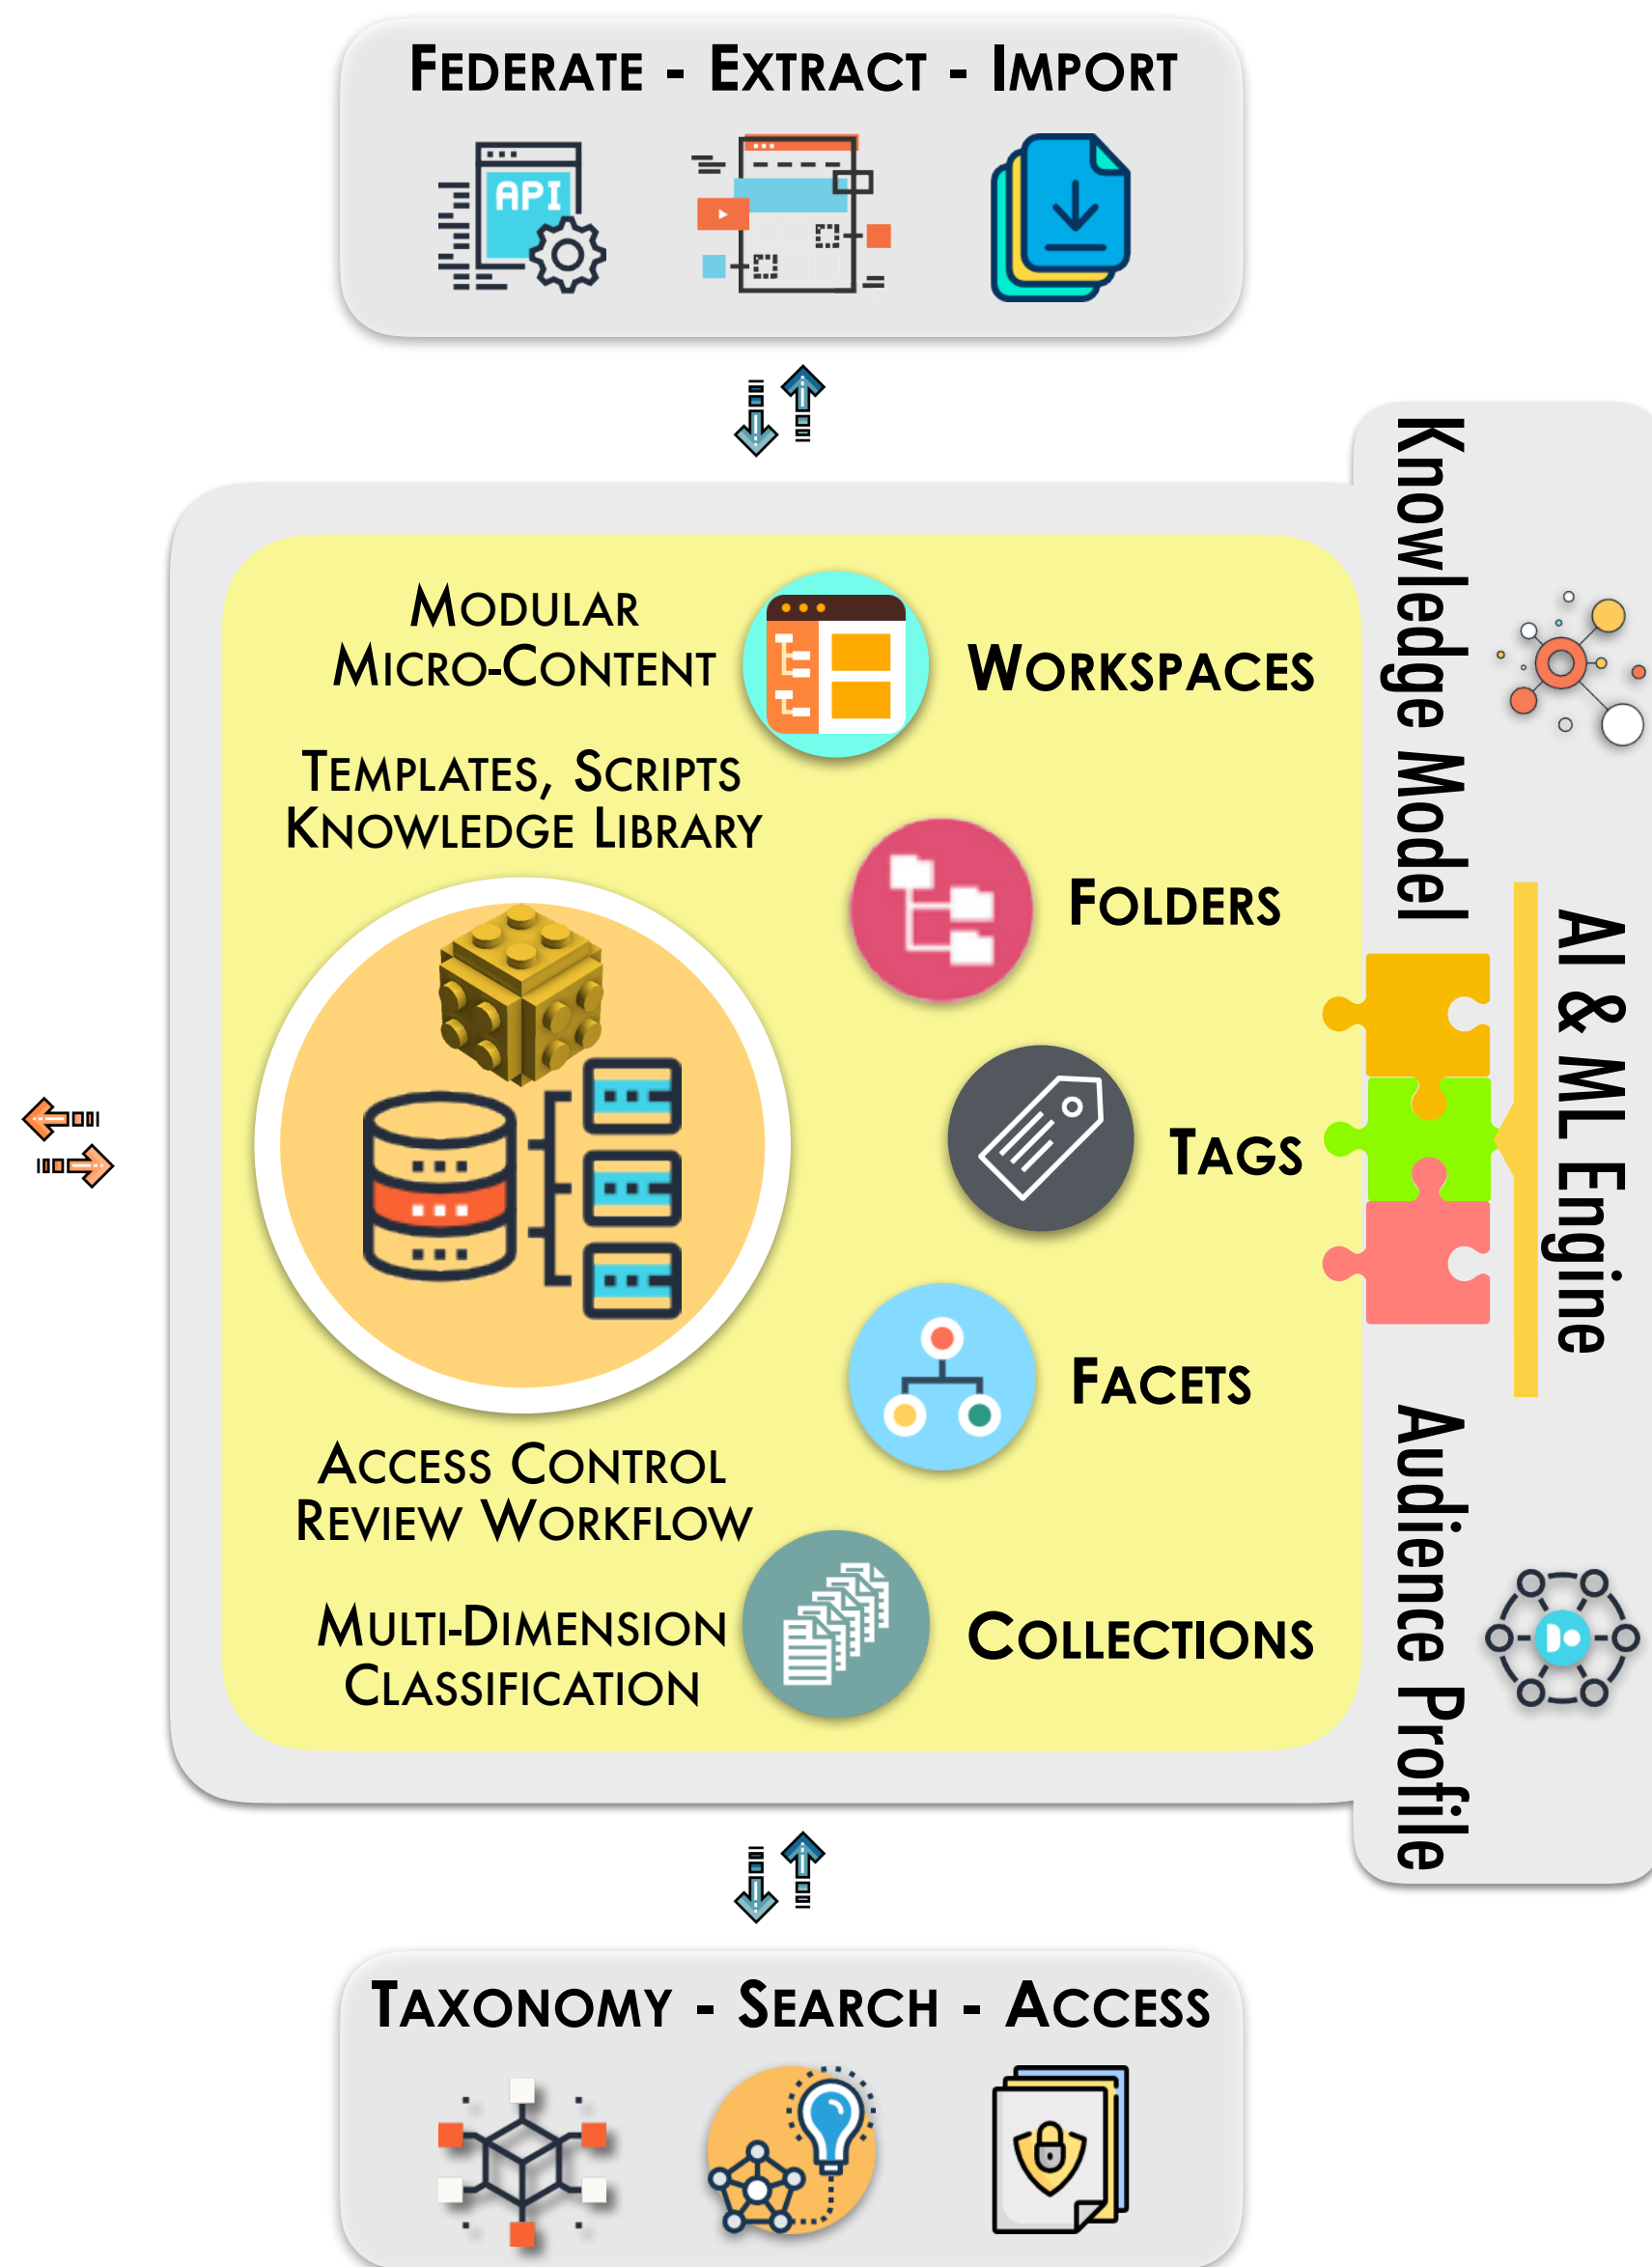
FEDERATE - EXTRACT - IMPORT

API

MODULAR MICRO-CONTENT

WORKSPACES

TEMPLATES, SCRIPTS KNOWLEDGE LIBRARY

FOLDERS

TAGS

FACETS

ACCESS CONTROL REVIEW WORKFLOW

MULTI-DIMENSION CLASSIFICATION

COLLECTIONS

Knowledge Model

AI & ML Engine

Audience Profile

TAXONOMY - SEARCH - ACCESS